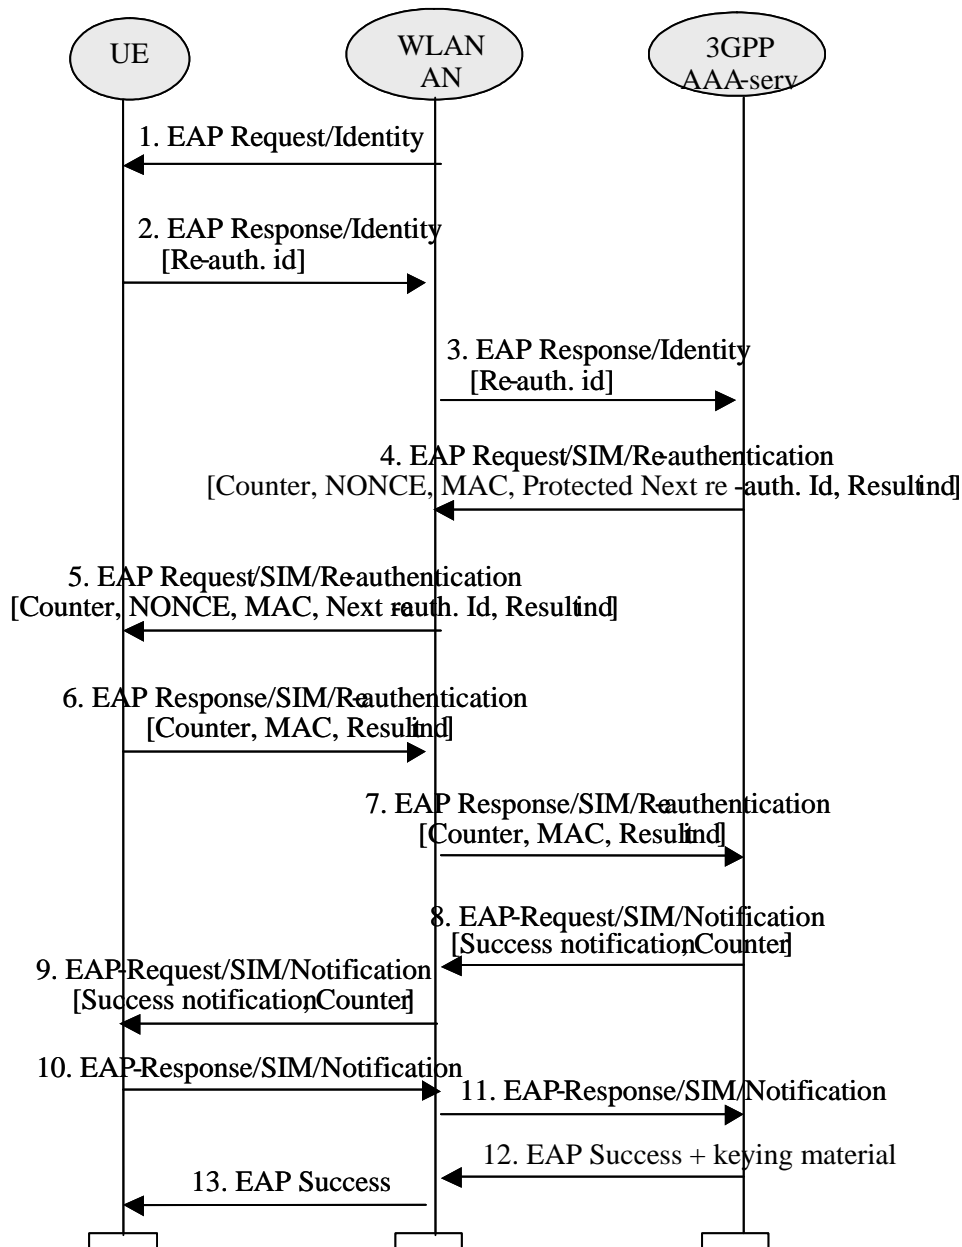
UE

WLAN AN

3GPP AAA-serv

1. EAP Request/Identity

2. EAP Response/Identity [Re-auth. id]

3. EAP Response/Identity [Re-auth. id]

4. EAP Request/SIM/Re-authentication [Counter, NONCE, MAC, Protected Next re-auth. Id, Resultind]

5. EAP Request/SIM/Re-authentication [Counter, NONCE, MAC, Next re-auth. Id, Resultind]

6. EAP Response/SIM/Re-authentication [Counter, MAC, Resultind]

7. EAP Response/SIM/Re-authentication [Counter, MAC, Resultind]

8. EAP-Request/SIM/Notification [Success notification, Counter]

9. EAP-Request/SIM/Notification [Success notification, Counter]

10. EAP-Response/SIM/Notification

11. EAP-Response/SIM/Notification

12. EAP Success + keying material

13. EAP Success